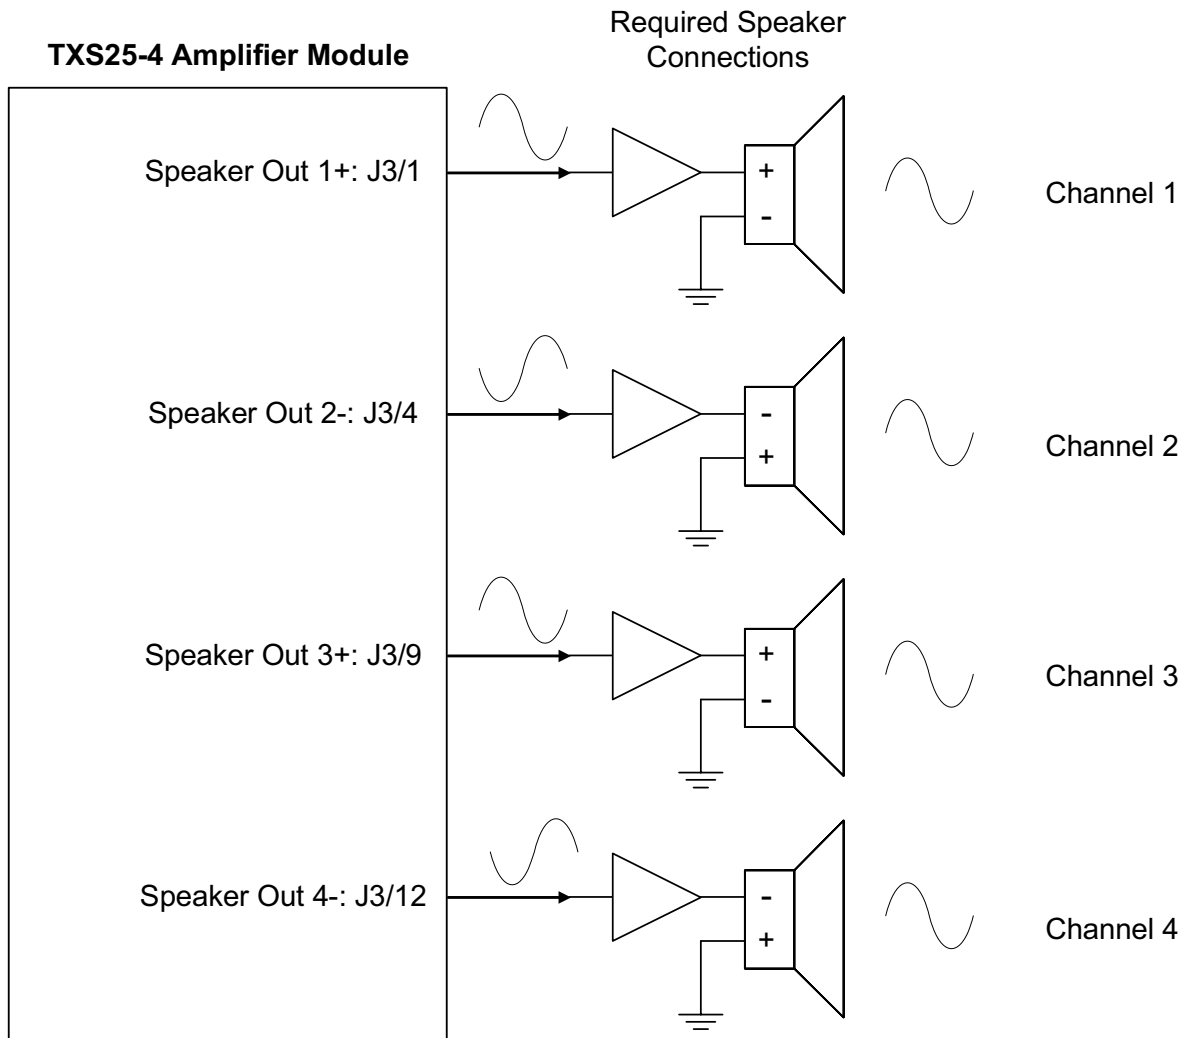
TXS25-4 Amplifier Module

Required Speaker Connections

Speaker Out 1+: J3/1

+

-

Channel 1

Speaker Out 2-: J3/4

-

+

Channel 2

Speaker Out 3+: J3/9

+

-

Channel 3

Speaker Out 4-: J3/12

-

+

Channel 4